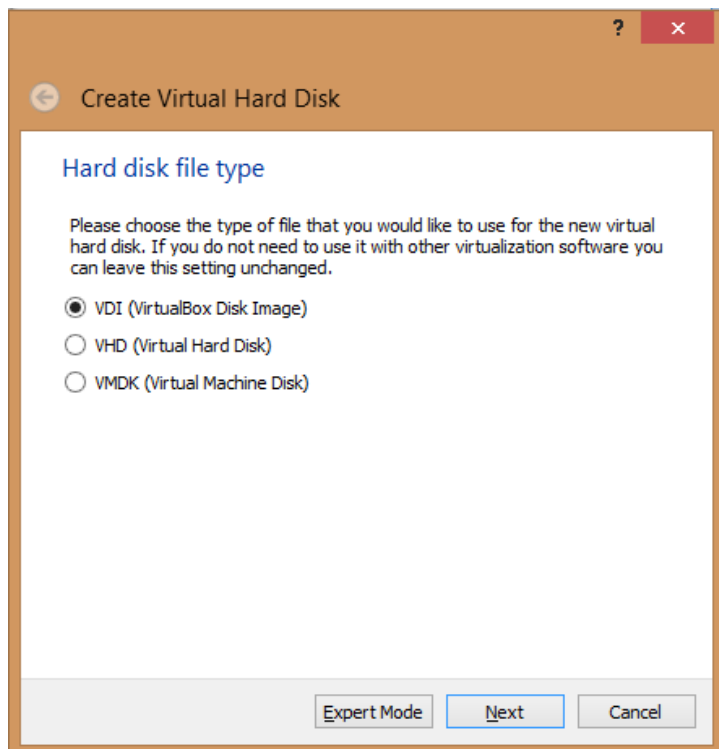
?
✕

Create Virtual Hard Disk

Hard disk file type

Please choose the type of file that you would like to use for the new virtual hard disk. If you do not need to use it with other virtualization software you can leave this setting unchanged.

VDI (VirtualBox Disk Image)

VHD (Virtual Hard Disk)

VMDK (Virtual Machine Disk)

Expert Mode
Next
Cancel